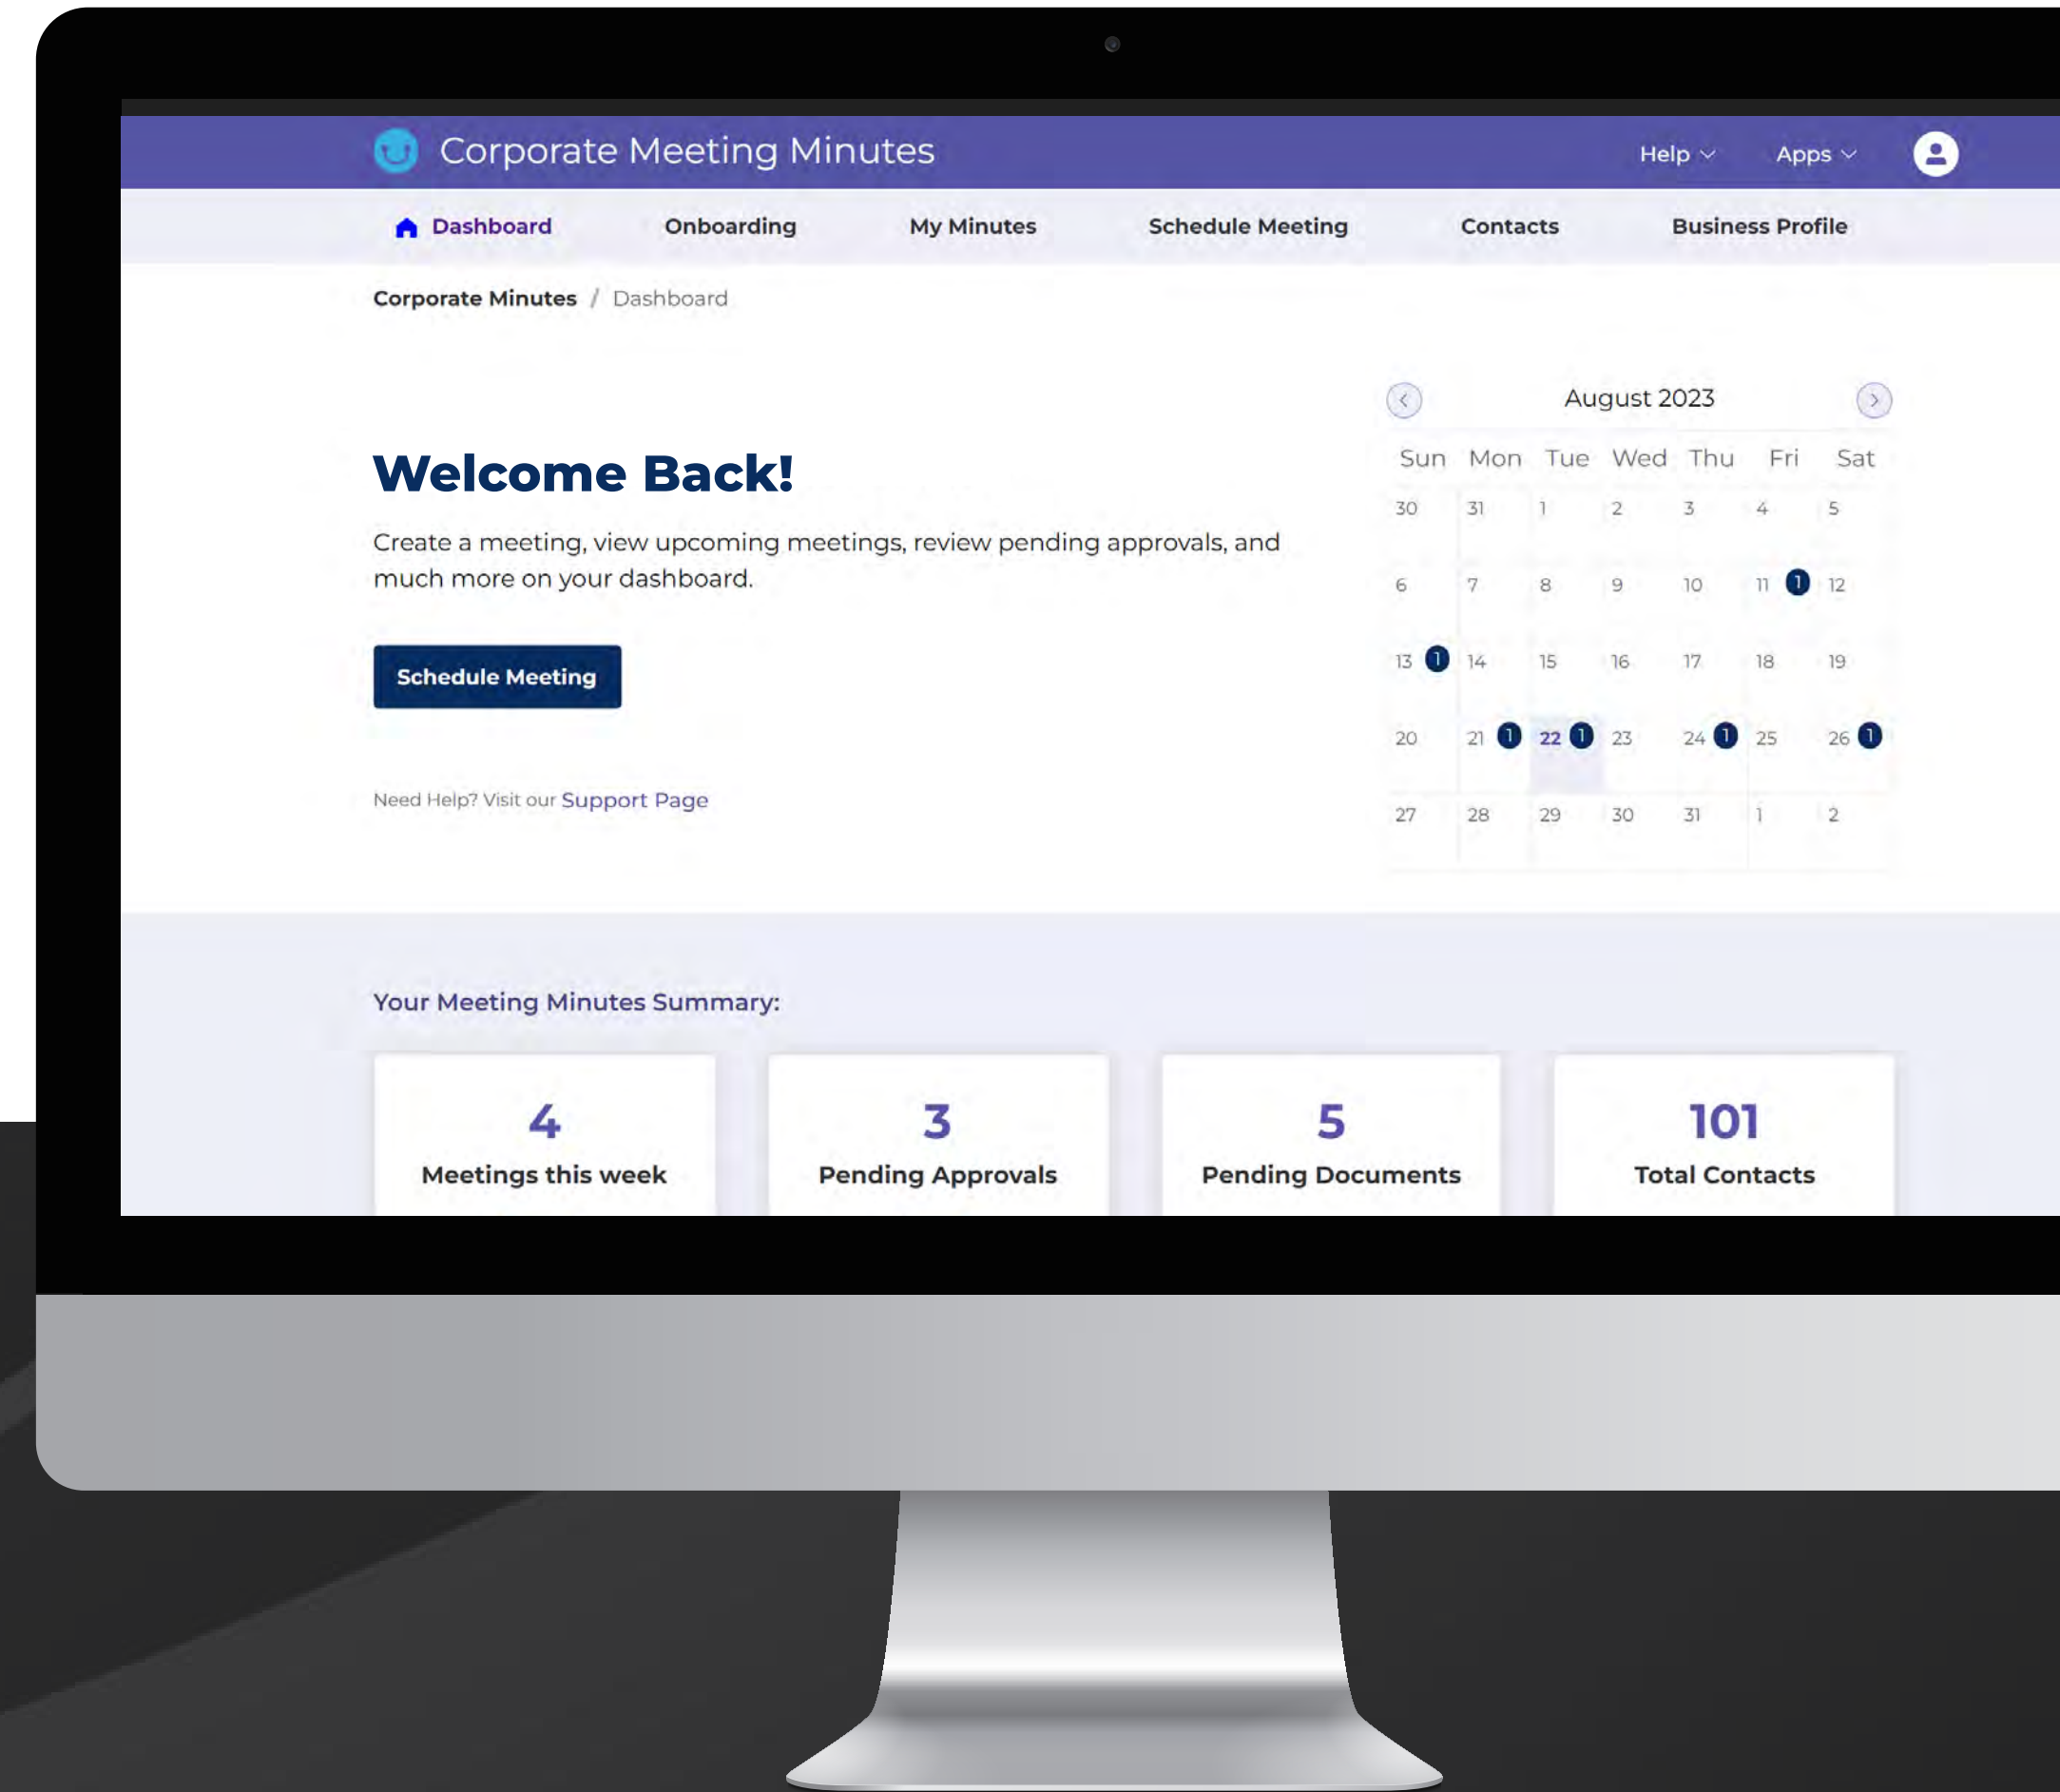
Corporate Meeting Minutes

Help Apps

Dashboard Onboarding My Minutes Schedule Meeting Contacts Business Profile

Corporate Minutes / Dashboard

Welcome Back!

Create a meeting, view upcoming meetings, review pending approvals, and much more on your dashboard.

Schedule Meeting

Need Help? Visit our Support Page

August 2023

| Sun | Mon | Tue | Wed | Thu | Fri | Sat |
|---|---|---|---|---|---|---|
| 30 | 31 | 1 | 2 | 3 | 4 | 5 |
| 6 | 7 | 8 | 9 | 10 | 11 1 | 12 |
| 13 1 | 14 | 15 | 16 | 17 | 18 | 19 |
| 20 | 21 1 | 22 1 | 23 | 24 1 | 25 | 26 1 |
| 27 | 28 | 29 | 30 | 31 | 1 | 2 |

Your Meeting Minutes Summary:

4
Meetings this week

3
Pending Approvals

5
Pending Documents

101
Total Contacts